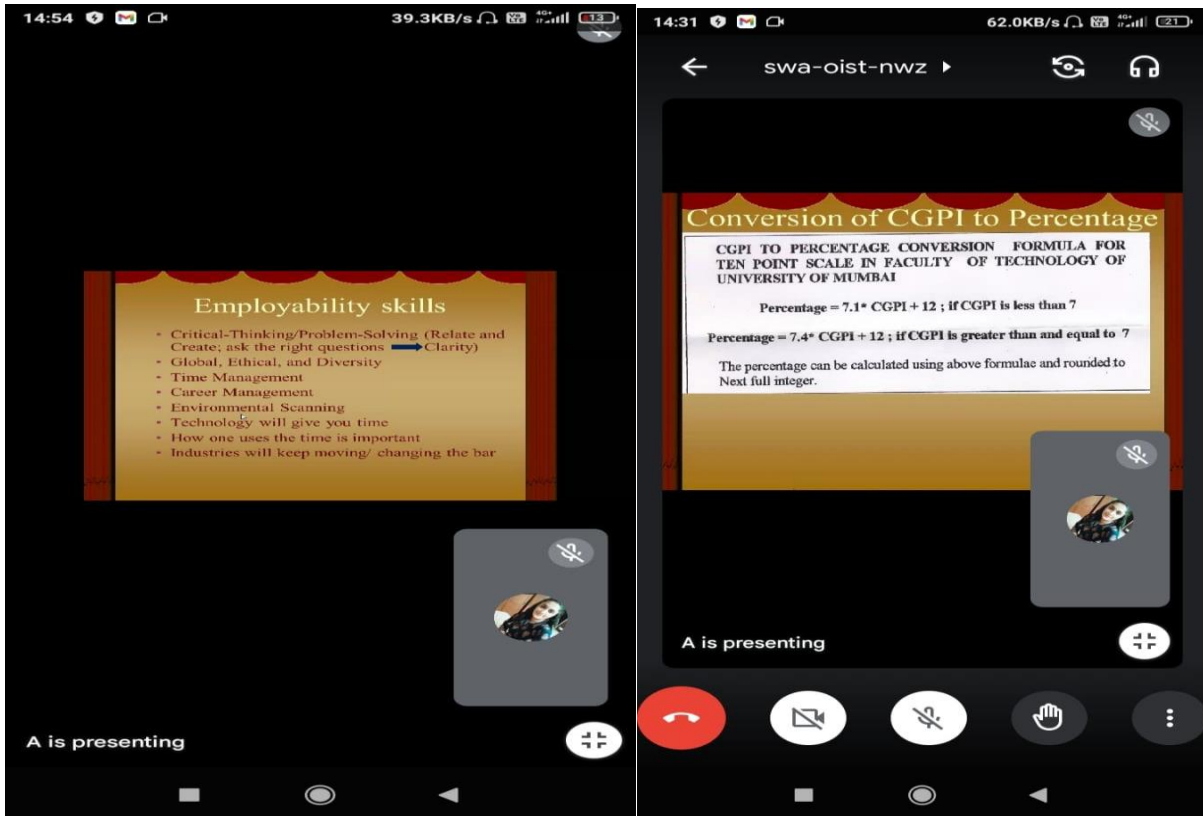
14:54 39.3KB/s 4G+ 13

Employability skills

- Critical-Thinking/Problem-Solving (Relate and Create; ask the right questions → Clarity)
- Global, Ethical, and Diversity
- Time Management
- Career Management
- Environmental Scanning
- Technology will give you time
- How one uses the time is important
- Industries will keep moving/ changing the bar

A is presenting

14:31 62.0KB/s 4G+ 21

swa-oist-nwz

Conversion of CGPI to Percentage

CGPI TO PERCENTAGE CONVERSION FORMULA FOR TEN POINT SCALE IN FACULTY OF TECHNOLOGY OF UNIVERSITY OF MUMBAI

Percentage = 7.1* CGPI + 12 ; if CGPI is less than 7

Percentage = 7.4* CGPI + 12 ; if CGPI is greater than and equal to 7

The percentage can be calculated using above formulae and rounded to Next full integer.

A is presenting